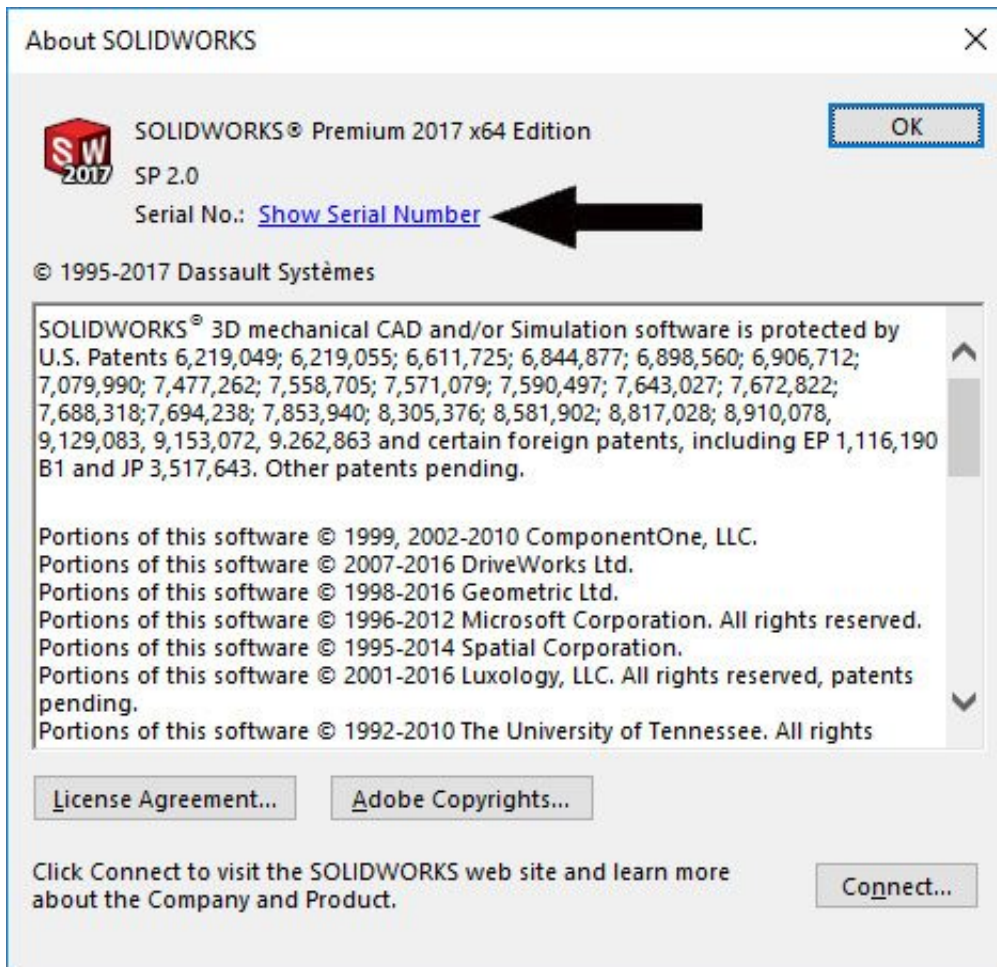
About SOLIDWORKS

SW 2017

SOLIDWORKS® Premium 2017 x64 Edition

SP 2.0

Serial No.: Show Serial Number

OK

© 1995-2017 Dassault Systèmes

SOLIDWORKS® 3D mechanical CAD and/or Simulation software is protected by U.S. Patents 6,219,049; 6,219,055; 6,611,725; 6,844,877; 6,898,560; 6,906,712; 7,079,990; 7,477,262; 7,558,705; 7,571,079; 7,590,497; 7,643,027; 7,672,822; 7,688,318;7,694,238; 7,853,940; 8,305,376; 8,581,902; 8,817,028; 8,910,078, 9,129,083, 9,153,072, 9.262,863 and certain foreign patents, including EP 1,116,190 B1 and JP 3,517,643. Other patents pending.

Portions of this software © 1999, 2002-2010 ComponentOne, LLC.
Portions of this software © 2007-2016 DriveWorks Ltd.
Portions of this software © 1998-2016 Geometric Ltd.
Portions of this software © 1996-2012 Microsoft Corporation. All rights reserved.
Portions of this software © 1995-2014 Spatial Corporation.
Portions of this software © 2001-2016 Luxology, LLC. All rights reserved, patents pending.
Portions of this software © 1992-2010 The University of Tennessee. All rights

License Agreement...

Adobe Copyrights...

Click Connect to visit the SOLIDWORKS web site and learn more about the Company and Product.

Connect...